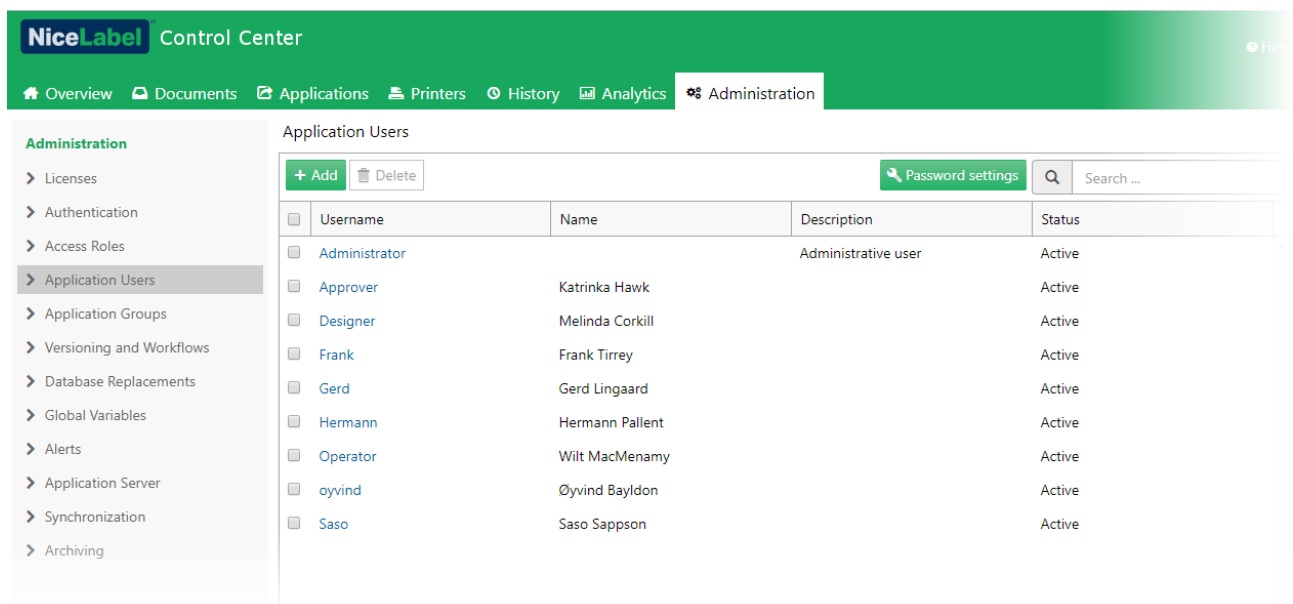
NiceLabel Control Center

Hel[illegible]

Overview Documents Applications Printers History Analytics Administration

Administration
Licenses
Authentication
Access Roles
Application Users
Application Groups
Versioning and Workflows
Database Replacements
Global Variables
Alerts
Application Server
Synchronization
Archiving

Application Users

+ Add Delete Password settings Search ...

| | Username | Name | Description | Status |
|---|---|---|---|---|
| | Administrator | | Administrative user | Active |
| | Approver | Katrinka Hawk | | Active |
| | Designer | Melinda Corkill | | Active |
| | Frank | Frank Tirrey | | Active |
| | Gerd | Gerd Lingaard | | Active |
| | Hermann | Hermann Pallent | | Active |
| | Operator | Wilt MacMenamy | | Active |
| | oyvind | Øyvind Bayldon | | Active |
| | Saso | Saso Sappson | | Active |